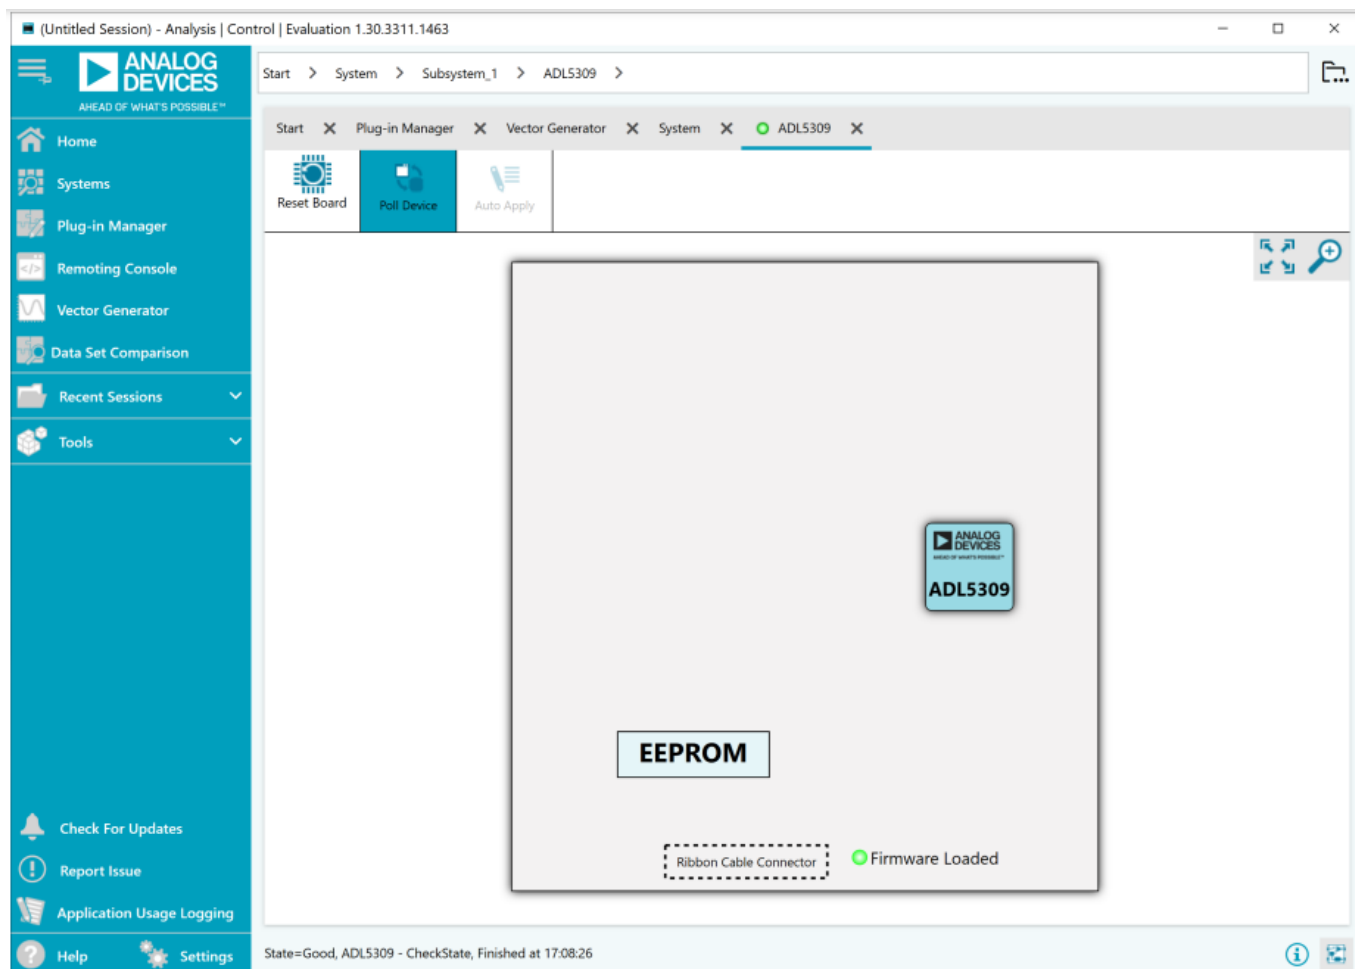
(Untitled Session) - Analysis | Control | Evaluation 1.30.3311.1463

ANALOG DEVICES
AHEAD OF WHAT'S POSSIBLE™

Home
Systems
Plug-in Manager
Remoting Console
Vector Generator
Data Set Comparison
Recent Sessions
Tools

Check For Updates
Report Issue
Application Usage Logging
Help
Settings

Start > System > Subsystem_1 > ADL5309 >

Start ✕ Plug-in Manager ✕ Vector Generator ✕ System ✕ ADL5309 ✕

Reset Board
Poll Device
Auto Apply

ANALOG DEVICES
ADL5309

EEPROM

Ribbon Cable Connector
Firmware Loaded

State=Good, ADL5309 - CheckState, Finished at 17:08:26